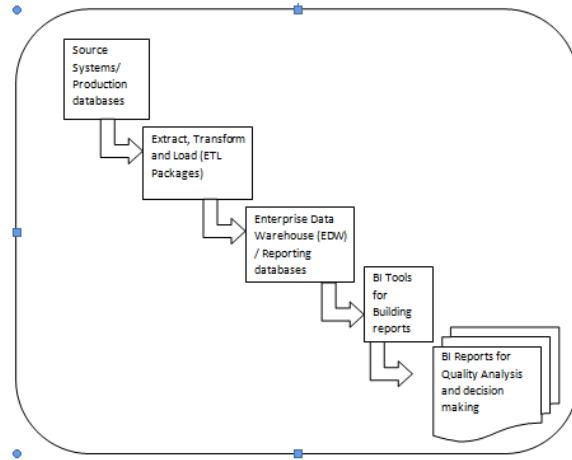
Source Systems/ Production databases

Extract, Transform and Load (ETL Packages)

Enterprise Data Warehouse (EDW) / Reporting databases

BI Tools for Building reports

BI Reports for Quality Analysis and decision making